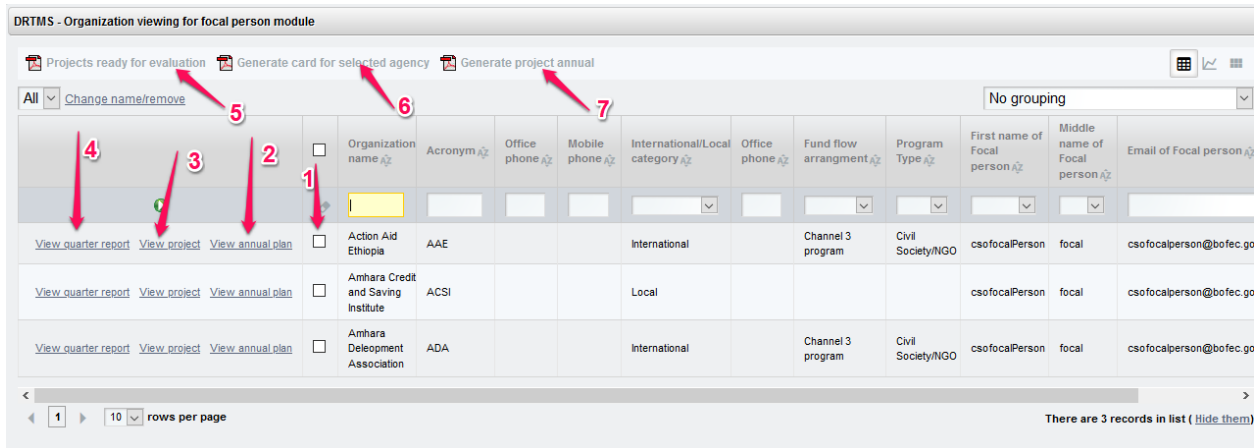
DRTMS - Organization viewing for focal person module

Projects ready for evaluation  Generate card for selected agency  Generate project annual

5  6  7

All  Change name/remove

No grouping

4  3  2  1

|  |  | Organization name | Acronym | Office phone | Mobile phone | International/Local category | Office phone | Fund flow arrangment | Program Type | First name of Focal person | Middle name of Focal person | Email of Focal person |
|---|---|---|---|---|---|---|---|---|---|---|---|---|
|  |  |  |  |  |  |  |  |  |  |  |  |  |
| View quarter report View project View annual plan |  | Action Aid Ethiopia | AAE |  |  | International |  | Channel 3 program | Civil Society/NGO | csofocalPerson | focal | csofocalperson@bofec.go |
| View quarter report View project View annual plan |  | Amhara Credit and Saving Institute | ACSI |  |  | Local |  |  |  | csofocalPerson | focal | csofocalperson@bofec.go |
| View quarter report View project View annual plan |  | Amhara Deleopment Association | ADA |  |  | International |  | Channel 3 program | Civil Society/NGO | csofocalPerson | focal | csofocalperson@bofec.go |

1  10  rows per page

There are 3 records in list ( Hide them)